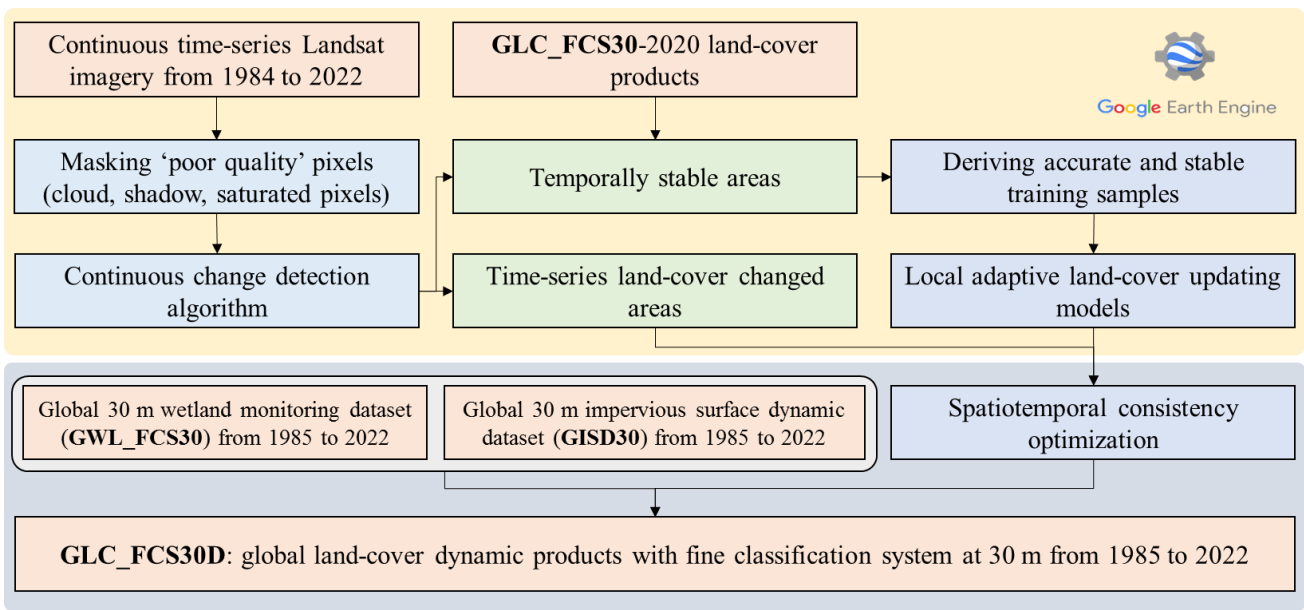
Continuous time-series Landsat imagery from 1984 to 2022

GLC_FCS30-2020 land-cover products

Google Earth Engine

Masking ‘poor quality’ pixels (cloud, shadow, saturated pixels)

Temporally stable areas

Deriving accurate and stable training samples

Continuous change detection algorithm

Time-series land-cover changed areas

Local adaptive land-cover updating models

Global 30 m wetland monitoring dataset (GWL_FCS30) from 1985 to 2022

Global 30 m impervious surface dynamic dataset (GISD30) from 1985 to 2022

Spatiotemporal consistency optimization

GLC_FCS30D: global land-cover dynamic products with fine classification system at 30 m from 1985 to 2022